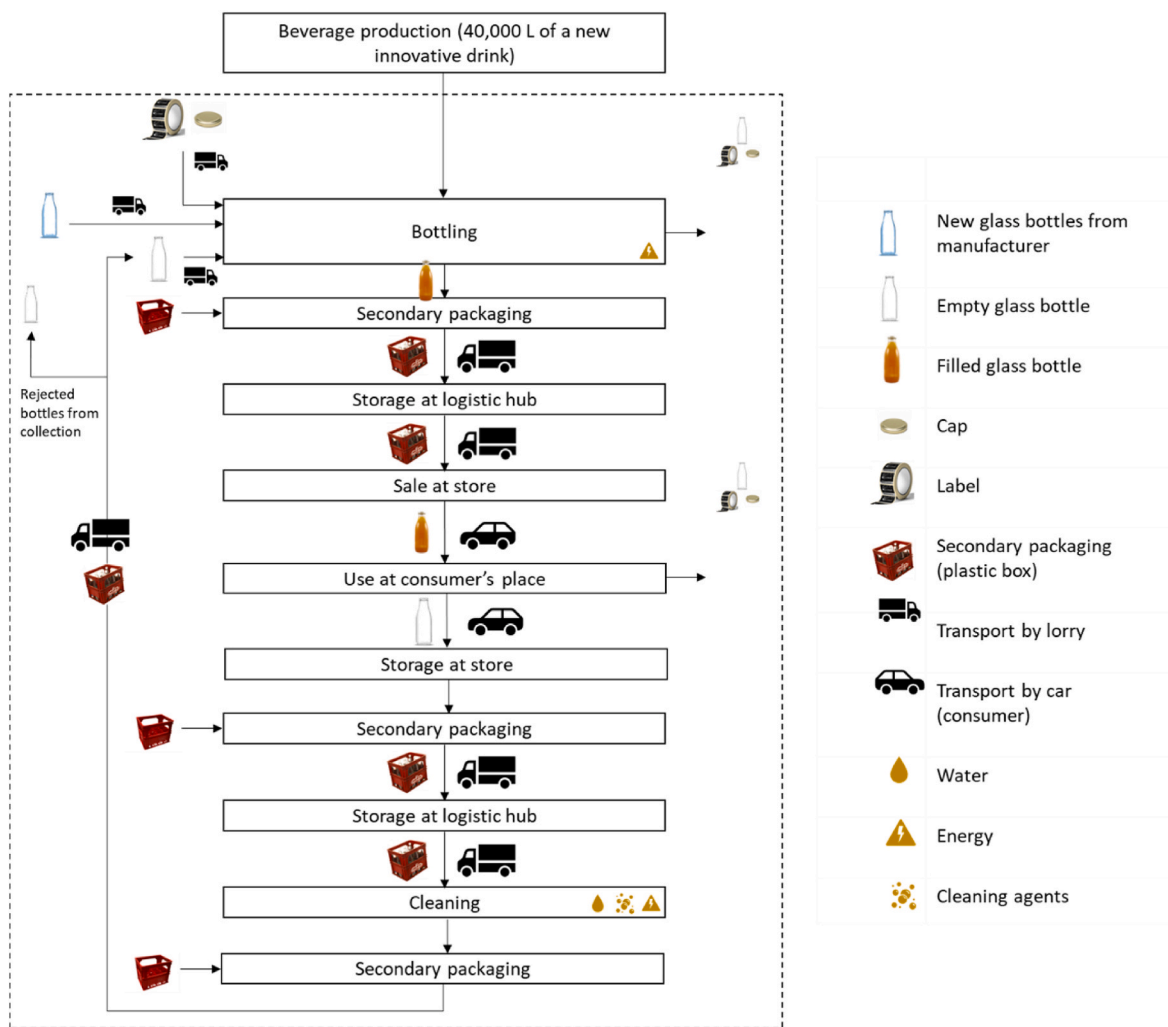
Beverage production (40,000 L of a new innovative drink)

Bottling

Secondary packaging

Rejected bottles from collection

Storage at logistic hub

Sale at store

Use at consumer's place

Storage at store

Secondary packaging

Storage at logistic hub

Cleaning

Secondary packaging

| | |
|---|---|
| | New glass bottles from manufacturer |
| | Empty glass bottle |
| | Filled glass bottle |
| | Cap |
| | Label |
| | Secondary packaging (plastic box) |
| | Transport by lorry |
| | Transport by car (consumer) |
| | Water |
| | Energy |
| | Cleaning agents |